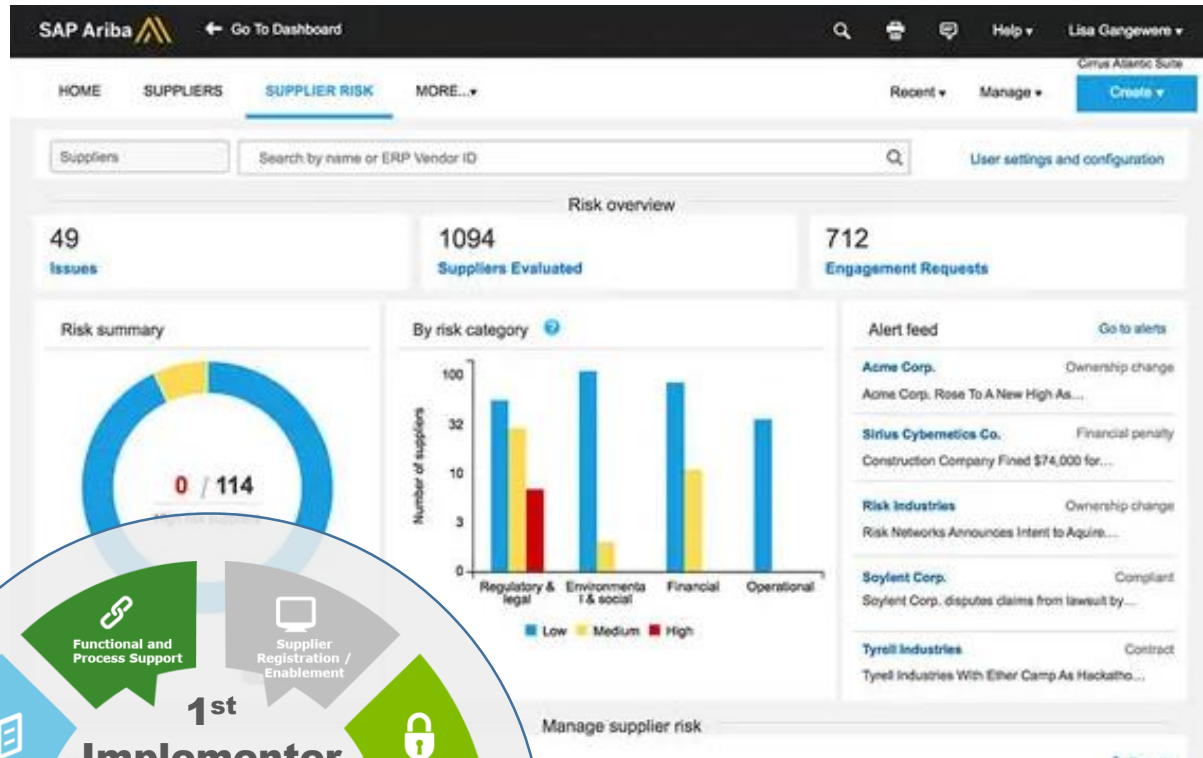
SAP Ariba
Go To Dashboard
Help ▾
Lisa Gangewere ▾
Cirrus Atlantic Suite
HOME
SUPPLIERS
SUPPLIER RISK
MORE... ▾
Recent ▾
Manage ▾
Create ▾
Suppliers
Search by name or ERP Vendor ID
User settings and configuration
Risk overview
49
Issues
1094
Suppliers Evaluated
712
Engagement Requests
Risk summary
0 / 114
High risk suppliers
By risk category
100
32
10
3
0
Number of suppliers
Regulatory & legal
Environmenta l & social
Financial
Operational
Low
Medium
High
Alert feed
Go to alerts
Acme Corp.
Ownership change
Acme Corp. Rose To A New High As...
Sirius Cybernetics Co.
Financial penalty
Construction Company Fined $74,000 for...
Risk Industries
Ownership change
Risk Networks Announces Intent to Aquire...
Soylent Corp.
Complaint
Soylent Corp. disputes claims from lawsuit by...
Tyrell Industries
Contract
Tyrell Industries With Ether Camp As Hackatho...
Manage supplier risk
Functional and Process Support
Supplier Registration / Enablement
1st
Implementor